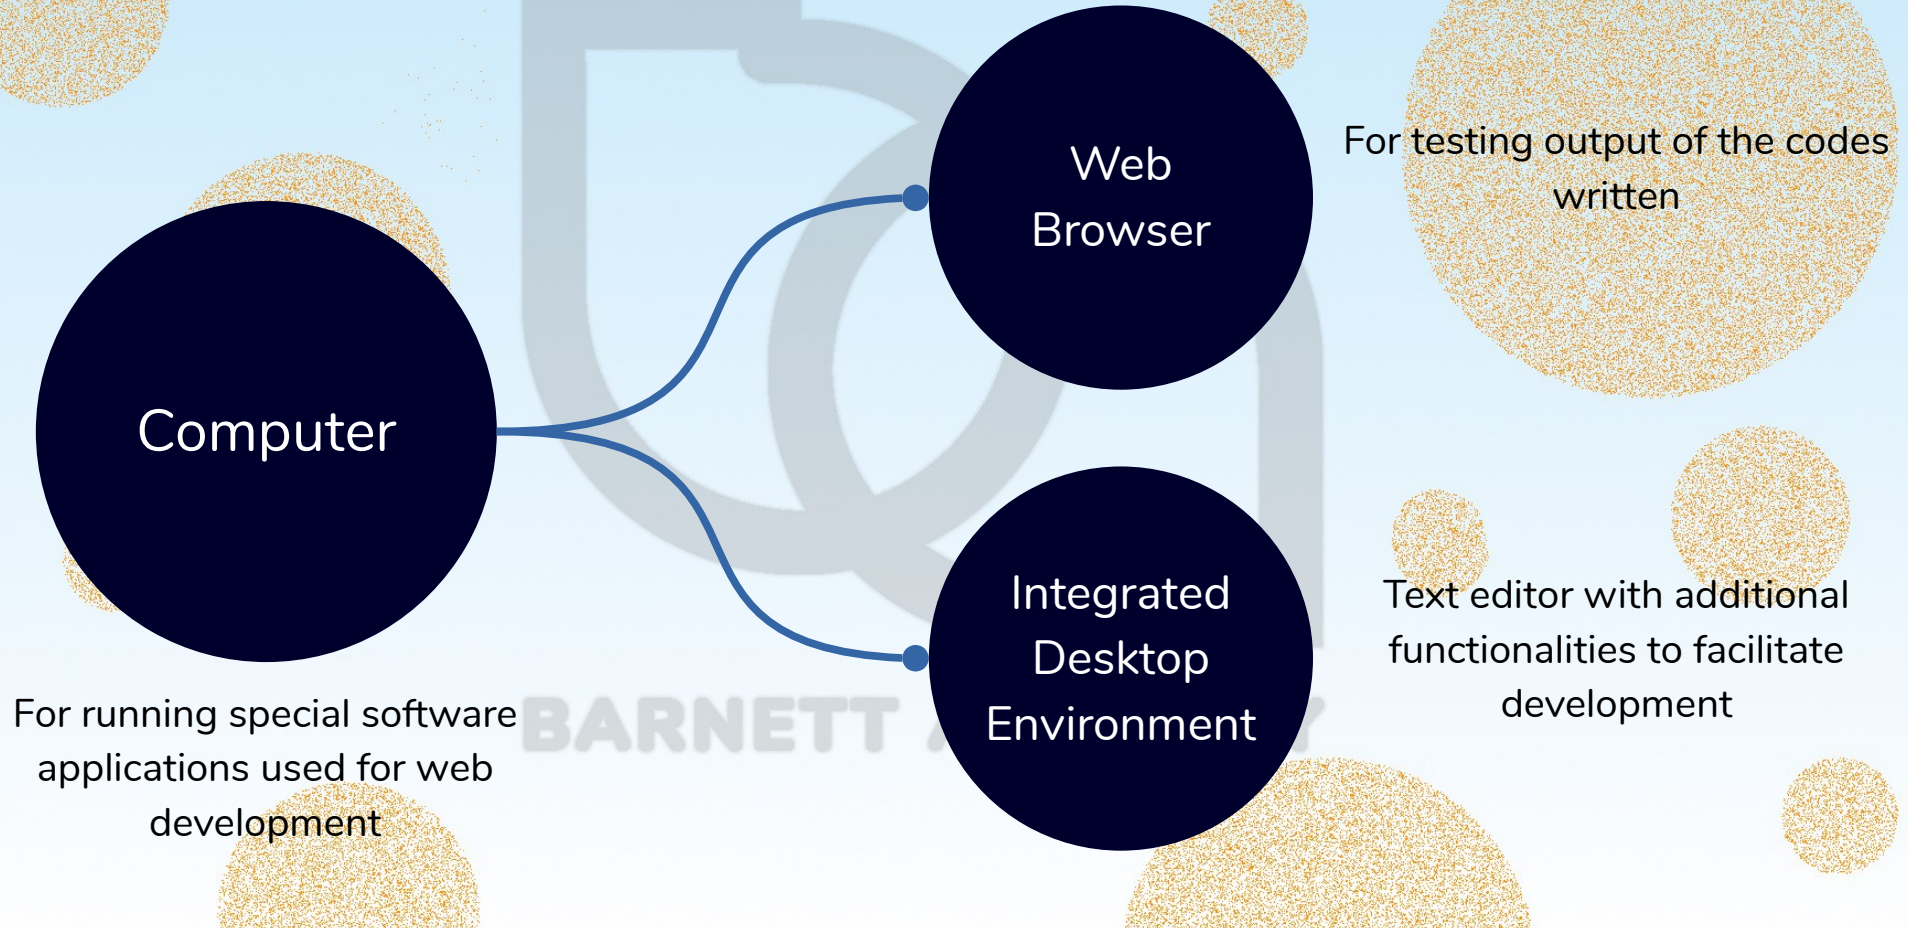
Computer

For running special software applications used for web development

Web Browser

For testing output of the codes written

Integrated Desktop Environment

Text editor with additional functionalities to facilitate development

BARNETT A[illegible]Y